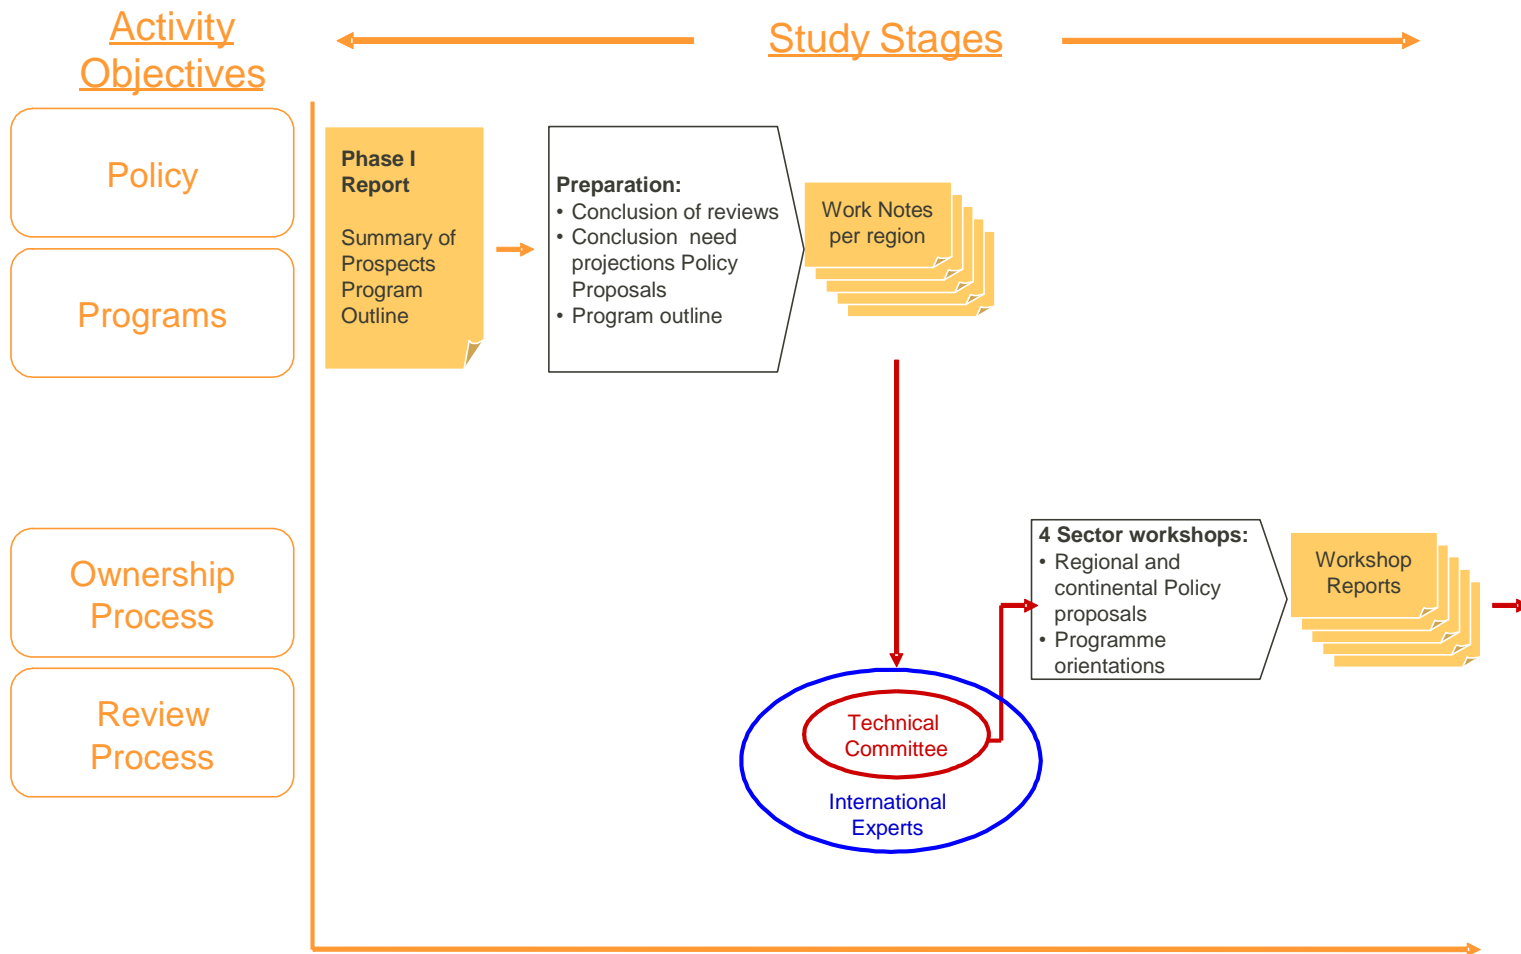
Activity Objectives

Study Stages

Policy

Programs

Ownership Process

Review Process

Phase I Report

Summary of Prospects Program Outline

Preparation:
• Conclusion of reviews
• Conclusion need projections Policy Proposals
• Program outline

Work Notes per region

Technical Committee

International Experts

4 Sector workshops:
• Regional and continental Policy proposals
• Programme orientations

Workshop Reports